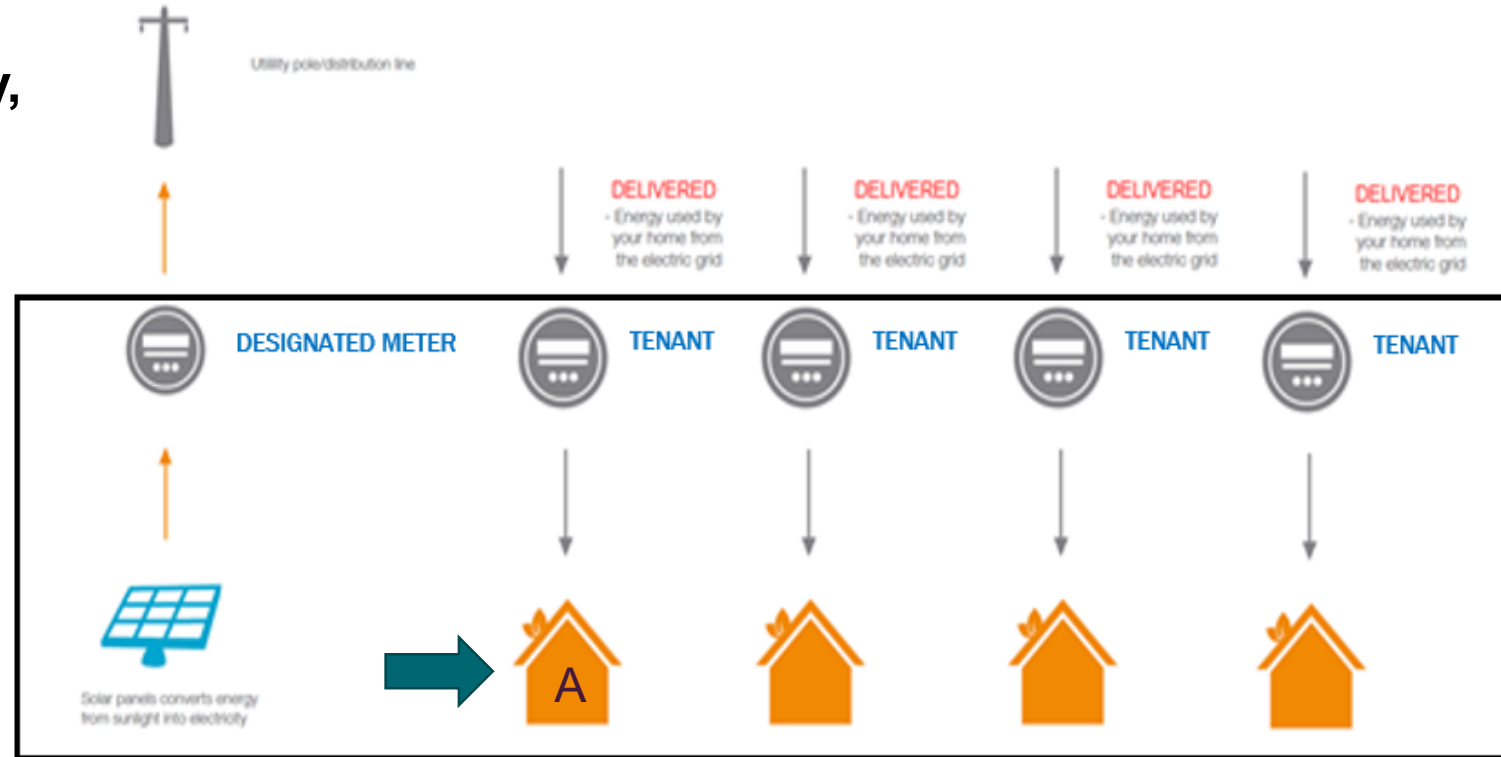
y,

Utility pole/distribution line

DELIVERED
- Energy used by your home from the electric grid

DELIVERED
- Energy used by your home from the electric grid

DELIVERED
- Energy used by your home from the electric grid

DELIVERED
- Energy used by your home from the electric grid

DESIGNATED METER

TENANT

TENANT

TENANT

TENANT

Solar panels converts energy from sunlight into electricity

A